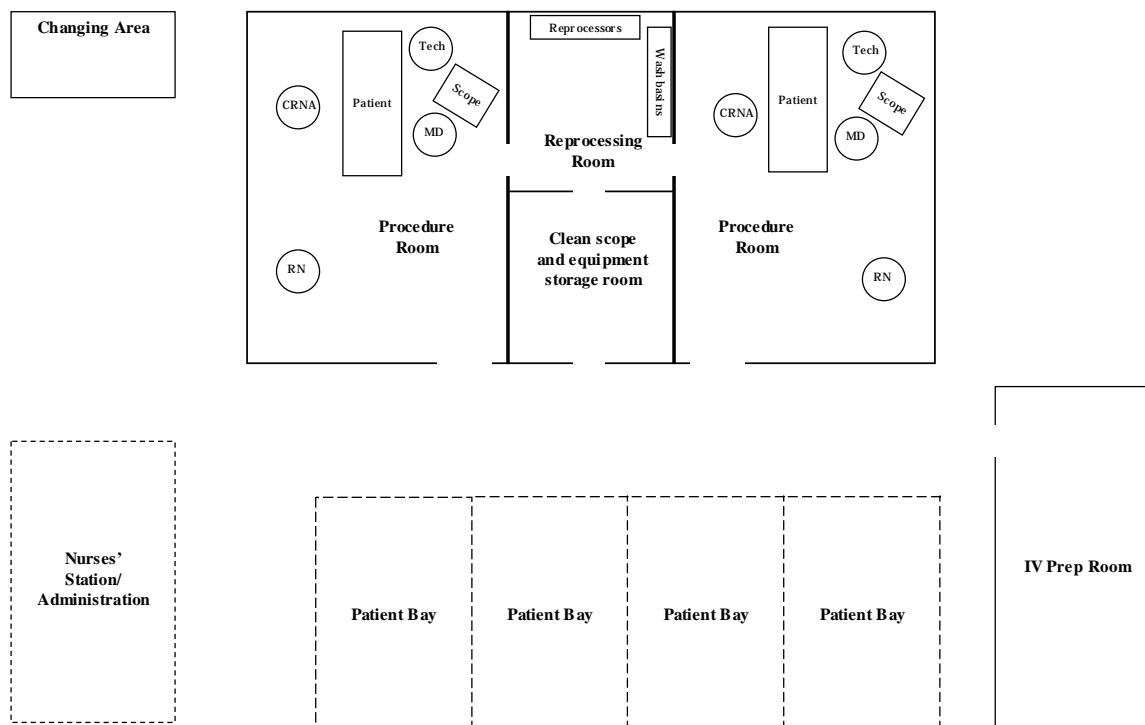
Changing Area

Patient

Tech

Scope

CRNA

MD

Procedure Room

RN

Reprocessors

Wash basins

Reprocessing Room

Clean scope and equipment storage room

Patient

Tech

Scope

CRNA

MD

Procedure Room

RN

Nurses' Station/ Administration

Patient Bay

Patient Bay

Patient Bay

Patient Bay

IV Prep Room